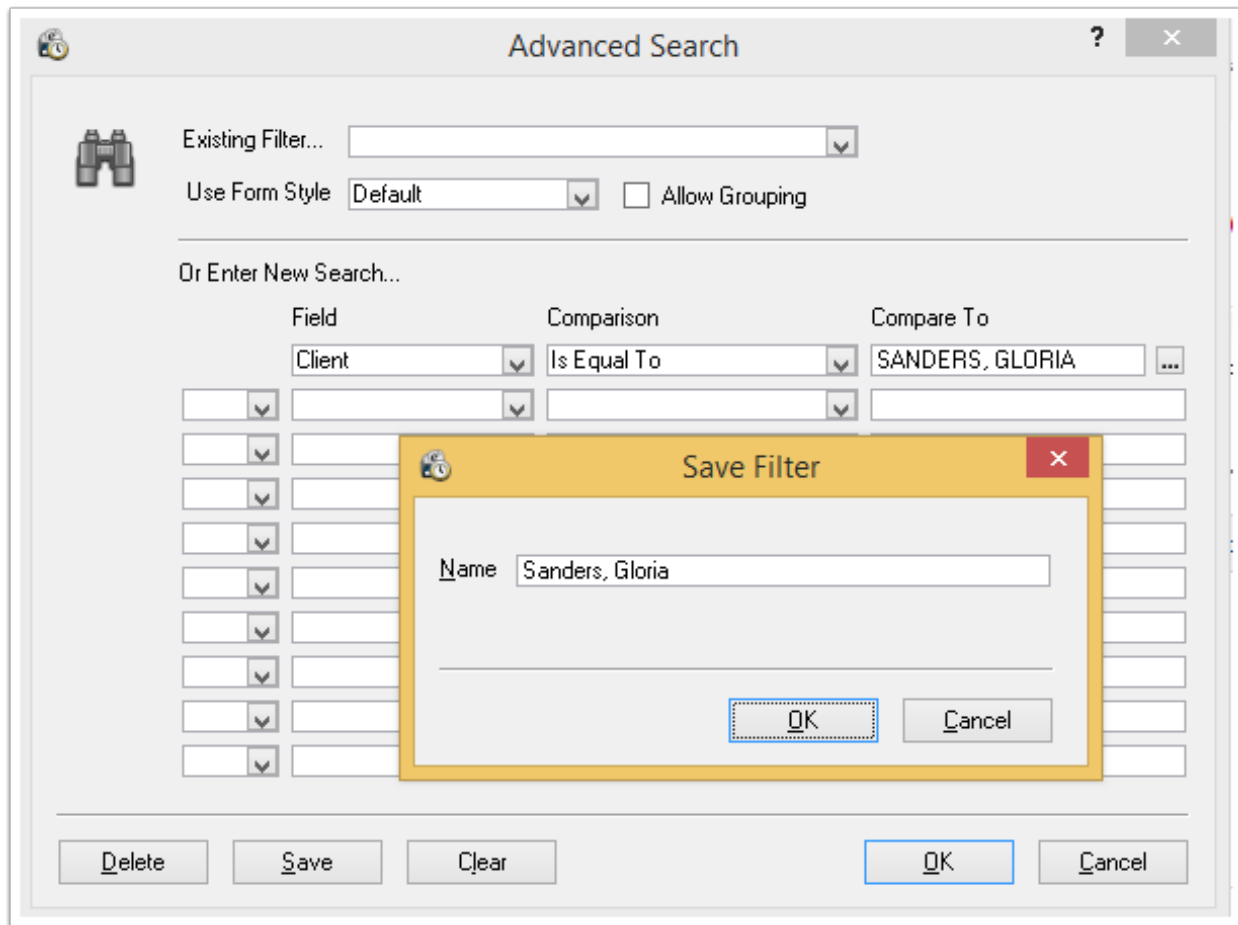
Advanced Search

?

Existing Filter...

Use Form Style Default

Allow Grouping

Or Enter New Search...

Field

Comparison

Compare To

Client

Is Equal To

SANDERS, GLORIA

...

Save Filter

Name Sanders, Gloria

OK

Cancel

Delete

Save

Clear

OK

Cancel